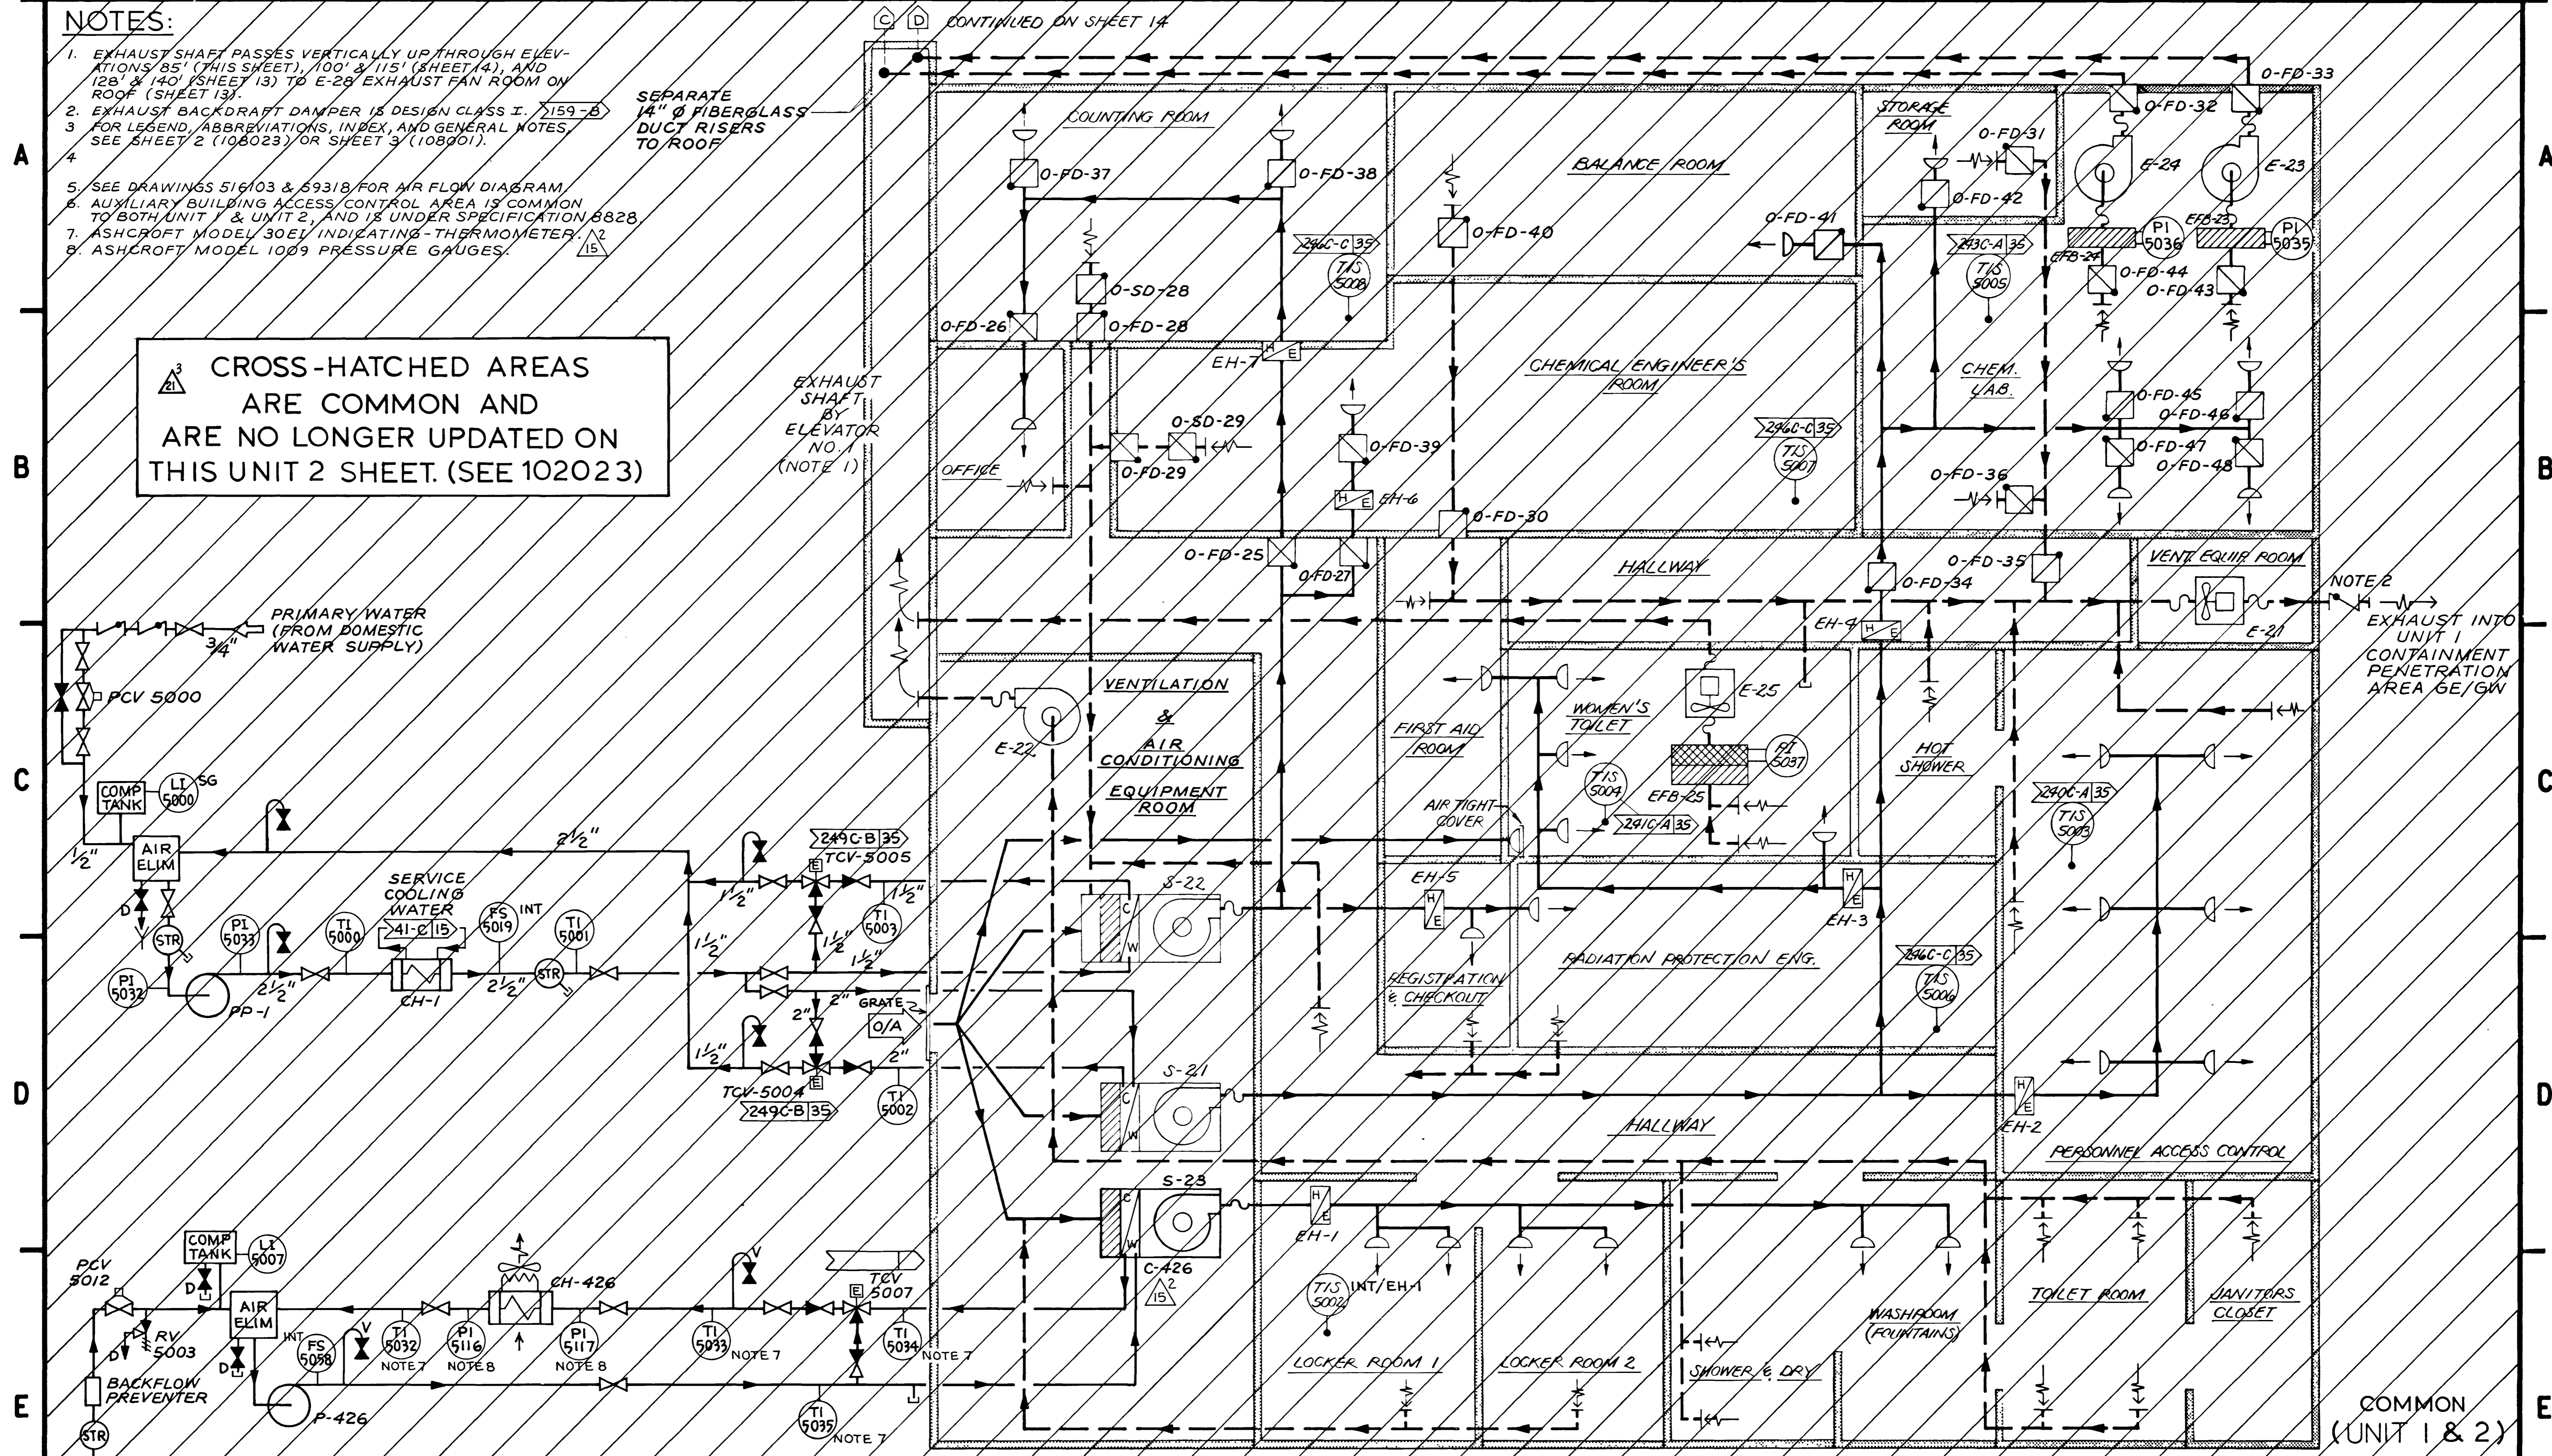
NOTES:

1. EXHAUST SHAFT PASSES VERTICALLY UP THROUGH ELEVATIONS 85' (THIS SHEET), 100' & 115' (SHEET 4), AND 128' & 140' (SHEET 13) TO E-28 EXHAUST FAN ROOM ON ROOF (SHEET 13).
2. EXHAUST BACKDRAFT DAMPER IS DESIGN CLASS I. 159-B
3. FOR LEGEND, ABBREVIATIONS, INDEX, AND GENERAL NOTES, SEE SHEET 2 (108023) OR SHEET 3 (108001).
4
5. SEE DRAWINGS 516103 & 59318 FOR AIR FLOW DIAGRAM.
6. AUXILIARY BUILDING ACCESS CONTROL AREA IS COMMON TO BOTH UNIT 1 & UNIT 2, AND IS UNDER SPECIFICATION 8828.
7. ASHCROFT MODEL 30EI INDICATING-THERMOMETER. 2/15
8. ASHCROFT MODEL 1009 PRESSURE GAUGES. 15

3/21 CROSS-HATCHED AREAS ARE COMMON AND ARE NO LONGER UPDATED ON THIS UNIT 2 SHEET. (SEE 102023)

C D CONTINUED ON SHEET 14

SEPARATE 14" Ø FIBERGLASS DUCT RISERS TO ROOF

EXHAUST SHAFT BY ELEVATOR NO. 1 (NOTE 1)

COUNTING ROOM
0-FD-37
0-FD-38
0-SD-28
0-FD-26
0-FD-28
246C-C 35
T/S 5008
EH-7
OFFICE
0-SD-29
0-FD-29
0-FD-39
EH-6
0-FD-40
0-FD-30
BALANCE ROOM
CHEMICAL ENGINEER'S ROOM
246C-C 35
T/S 5007
STORAGE ROOM
0-FD-31
0-FD-42
0-FD-41
243C-A 35
T/S 5005
CHEM. LAB.
0-FD-36
0-FD-33
0-FD-32
E-24
E-23
PI 5036
PI 5035
EFB-24
EFB-23
0-FD-44
0-FD-43
0-FD-45
0-FD-46
0-FD-47
0-FD-48
0-FD-25
0-FD-27
HALLWAY
0-FD-34
0-FD-35
EH-4
VENT. EQUIP. ROOM
E-21
NOTE 2
EXHAUST INTO UNIT 1 CONTAINMENT PENETRATION AREA GE/GW

PRIMARY WATER (FROM DOMESTIC WATER SUPPLY)
3/4"
PCV 5000
COMP TANK
LI 5000
SG
1/2"
AIR ELIM
D
STR
PI 5032
PI 5033
PP-1
2 1/2"
TI 5000
SERVICE COOLING WATER
41-C 15
CH-1
FS 5019
INT
TI 5001
STR
2 1/2"
1 1/2"
249C-B 35
TCV-5005
TI 5003
2"
GRATE
O/A
TCV-5004
249C-B 35
TI 5002
E-22
VENTILATION & AIR CONDITIONING EQUIPMENT ROOM
S-22
S-21
S-23
C
W
C-426
2/15
FIRST AID ROOM
WOMEN'S TOILET
E-25
PI 5037
EFB-25
T/S 5004
241C-A 35
AIR TIGHT COVER
HOT SHOWER
240C-A 35
T/S 5003
EH-5
EH-3
REGISTRATION & CHECKOUT
RADIATION PROTECTION ENG.
246C-C 35
T/S 5006
HALLWAY
EH-2
PERSONNEL ACCESS CONTROL
EH-1
T/S 5002
INT/EH-1
LOCKER ROOM 1
LOCKER ROOM 2
SHOWER & DRY
WASHROOM (FOUNTAINS)
TOILET ROOM
JANITORS CLOSET

PCV 5012
COMP TANK
LI 5007
D
RV 5003
AIR ELIM
INT
FS 5058
V
TI 5032 NOTE 7
PI 5116 NOTE 8
CH-426
PI 5117 NOTE 8
TI 5033 NOTE 7
V
TCV 5007
TI 5034 NOTE 7
BACKFLOW PREVENTER
STR
P-426
TI 5035 NOTE 7

COMMON (UNIT 1 & 2)

A
B
C
D
E